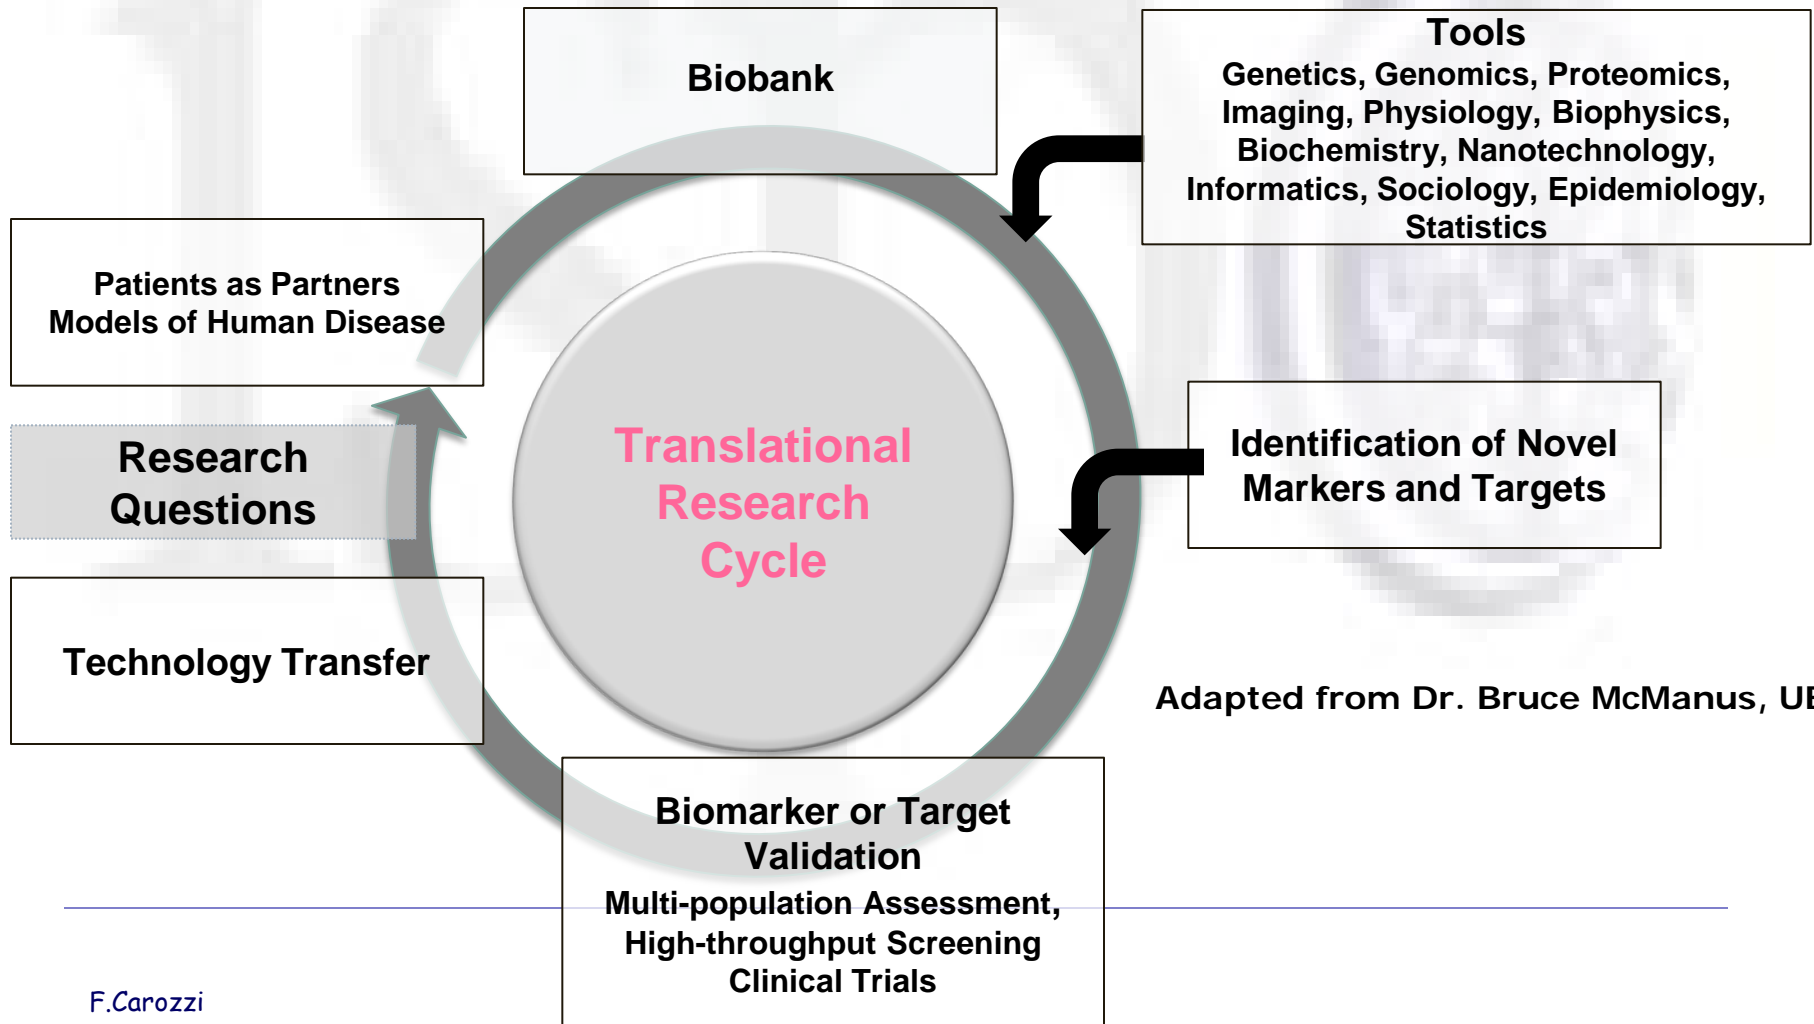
Biobank

Tools
Genetics, Genomics, Proteomics, Imaging, Physiology, Biophysics, Biochemistry, Nanotechnology, Informatics, Sociology, Epidemiology, Statistics

Patients as Partners
Models of Human Disease

Research Questions

Translational Research Cycle

Identification of Novel Markers and Targets

Technology Transfer

Adapted from Dr. Bruce McManus, U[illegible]

Biomarker or Target Validation
Multi-population Assessment, High-throughput Screening
Clinical Trials

F.Carozzi